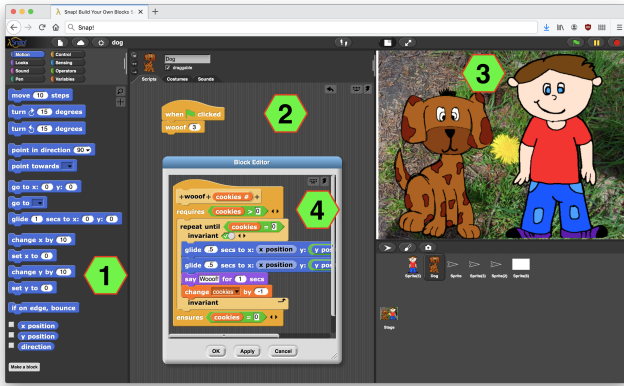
Snap! Build Your Own Blocks 5
Snap!
dog
Motion Looks Sound Pen
Control Sensing Operators Variables
Dog
draggable
Scripts Costumes Sounds
move 10 steps
turn 15 degrees
turn 15 degrees
point in direction 90
point towards
go to x: 0 y: 0
go to
glide 1 secs to x: 0 y: 0
change x by 10
set x to 0
change y by 10
set y to 0
if on edge, bounce
x position
y position
direction
Make a block
when clicked
wooof 3
2
3
Block Editor
+ wooof + cookies #
requires cookies > 0
repeat until cookies = 0
invariant
glide 6 secs to x: x position y: y posi
glide 6 secs to x: x position y: y posi
say Woof! for 1 secs
change cookies by -1
invariant
ensures cookies = 0
4
OK Apply Cancel
1
Sprite(1) Dog Sprite Sprite(3) Sprite(4) Sprite(5)
Stage